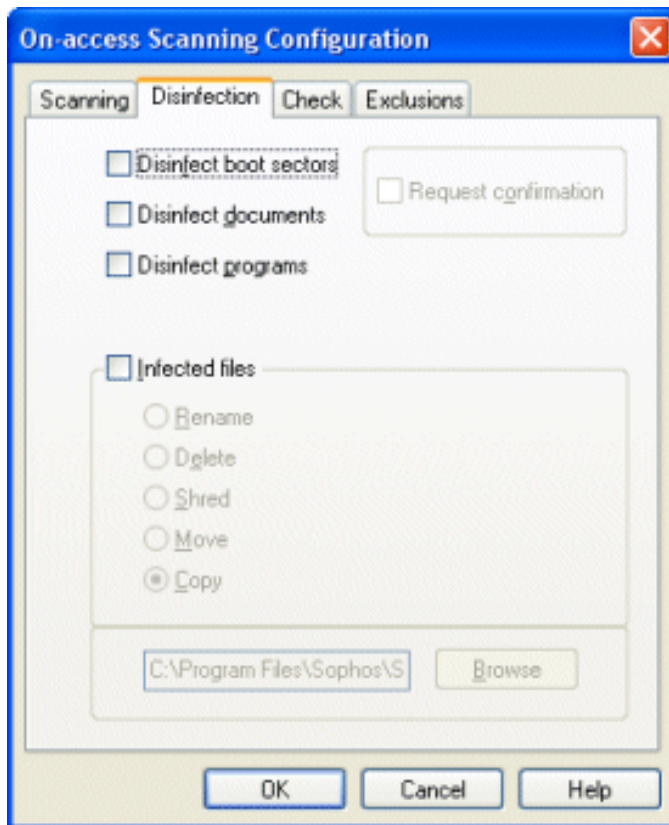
On-access Scanning Configuration

Scanning | Disinfection | Check | Exclusions

Disinfect boot sectors

Request confirmation

Disinfect documents

Disinfect programs

Infected files

Rename

Delete

Shred

Move

Copy

C:\Program Files\Sophos\S

Browse

OK

Cancel

Help